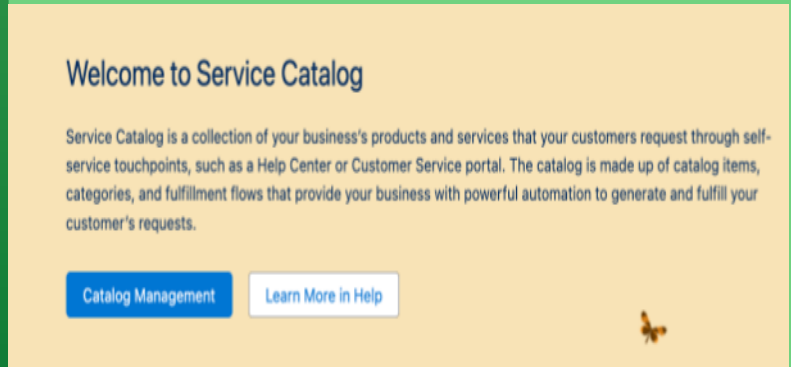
Welcome to Service Catalog

Service Catalog is a collection of your business's products and services that your customers request through self-service touchpoints, such as a Help Center or Customer Service portal. The catalog is made up of catalog items, categories, and fulfillment flows that provide your business with powerful automation to generate and fulfill your customer's requests.

Catalog Management

Learn More in Help